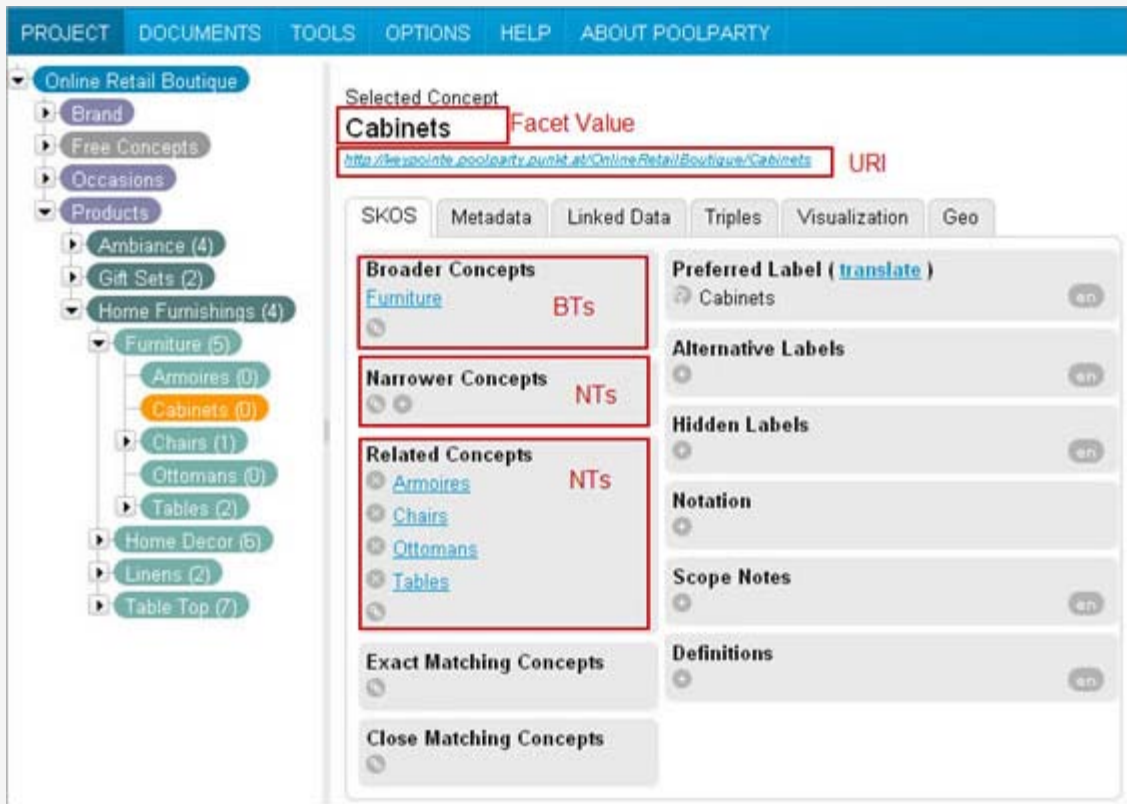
PROJECT DOCUMENTS TOOLS OPTIONS HELP ABOUT POOLPARTY

Online Retail Boutique
Brand
Free Concepts
Occasions
Products
Ambiance (4)
Gift Sets (2)
Home Furnishings (4)
Furniture (5)
Armoires (0)
Cabinets (0)
Chairs (1)
Ottomans (0)
Tables (2)
Home Decor (6)
Linens (2)
Table Top (7)

Selected Concept
Cabinets
Facet Value
http://keypointe.poolparty.punkt.at/OnlineRetailBoutique/Cabinets
URI

SKOS Metadata Linked Data Triples Visualization Geo

Broader Concepts
Furniture
BTs

Narrower Concepts
NTs

Related Concepts
Armoires
Chairs
Ottomans
Tables
NTs

Exact Matching Concepts

Close Matching Concepts

Preferred Label ( translate )
Cabinets
en

Alternative Labels
en

Hidden Labels
en

Notation

Scope Notes
en

Definitions
en